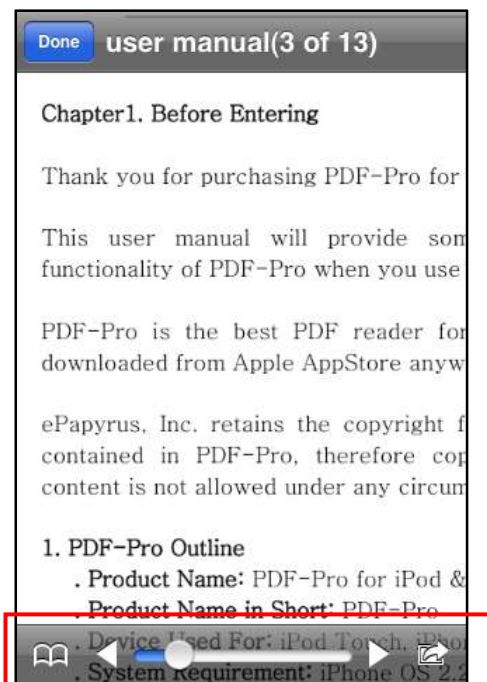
Done user manual(3 of 13)

Chapter1. Before Entering

Thank you for purchasing PDF-Pro for

This user manual will provide som functionality of PDF-Pro when you use

PDF-Pro is the best PDF reader for downloaded from Apple AppStore anyw

ePapyrus, Inc. retains the copyright f contained in PDF-Pro, therefore cop content is not allowed under any circum

1. PDF-Pro Outline
. Product Name: PDF-Pro for iPod &
. Product Name in Short: PDF-Pro
. Device Used For: iPod Touch, iPhon
. System Requirement: iPhone OS 2.2